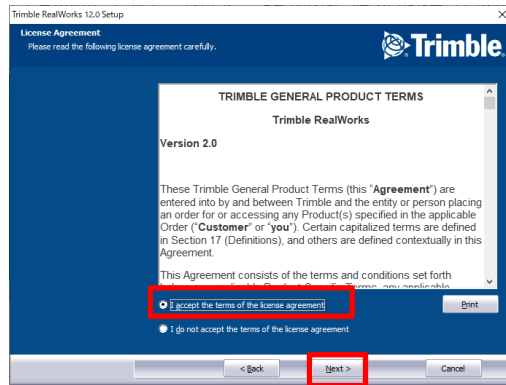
Trimble RealWorks 12.0 Setup

License Agreement
Please read the following license agreement carefully.

Trimble.

TRIMBLE GENERAL PRODUCT TERMS

Trimble RealWorks

Version 2.0

These Trimble General Product Terms (this "Agreement") are entered into by and between Trimble and the entity or person placing an order for or accessing any Product(s) specified in the applicable Order ("Customer" or "you"). Certain capitalized terms are defined in Section 17 (Definitions), and others are defined contextually in this Agreement.

This Agreement consists of the terms and conditions set forth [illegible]

I accept the terms of the license agreement

Print

I do not accept the terms of the license agreement

< Back

Next >

Cancel